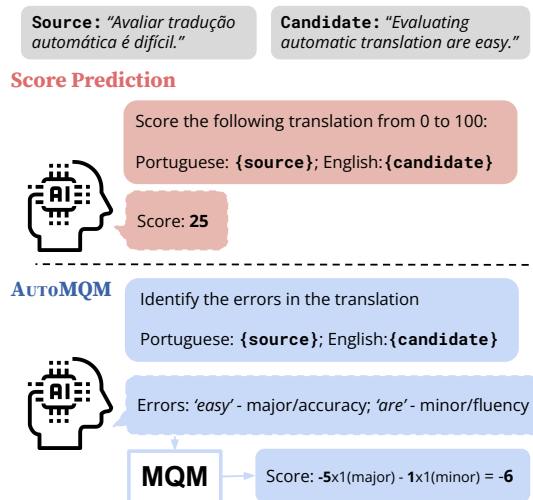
**Source:** *"Avaliar tradução automática é difícil."*

**Candidate:** *"Evaluating automatic translation are easy."*

Score Prediction

Score the following translation from 0 to 100:

Portuguese: **{source}**; English: **{candidate}**

AI

Score: **25**

AutoMQM

Identify the errors in the translation

Portuguese: **{source}**; English: **{candidate}**

AI

Errors: *'easy'* - major/accuracy; *'are'* - minor/fluency

MQM

Score: **-5**x1(major) - **1**x1(minor) = **-6**